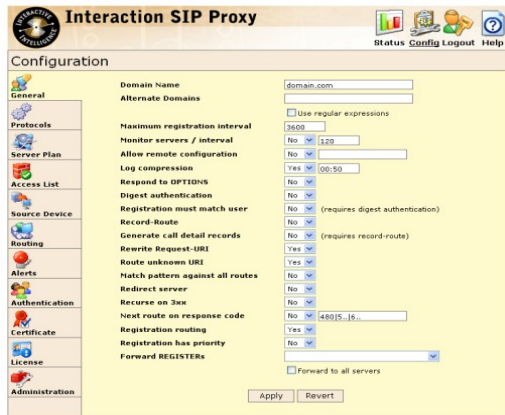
INTERACTIVE INTELLIGENCE

Interaction SIP Proxy

Status Config Logout Help

Configuration

General
Protocols
Server Plan
Access List
Source Device
Routing
Alerts
Authentication
Certificate
License
Administration

| | |
|---|---|
| Domain Name | domain.com |
| Alternate Domains | |
| | Use regular expressions |
| Maximum registration interval | 3600 |
| Monitor servers / interval | No 120 |
| Allow remote configuration | No |
| Log compression | Yes 00:50 |
| Respond to OPTIONS | No |
| Digest authentication | No |
| Registration must match user | No (requires digest authentication) |
| Record-Route | No |
| Generate call detail records | No (requires record-route) |
| Rewrite Request-URI | Yes |
| Route unknown URI | Yes |
| Match pattern against all routes | No |
| Redirect server | No |
| Recurse on 3xx | No |
| Next route on response code | No 480\|5..\|6.. |
| Registration routing | Yes |
| Registration has priority | No |
| Forward REGISTERs | |
| | Forward to all servers |

Apply Revert